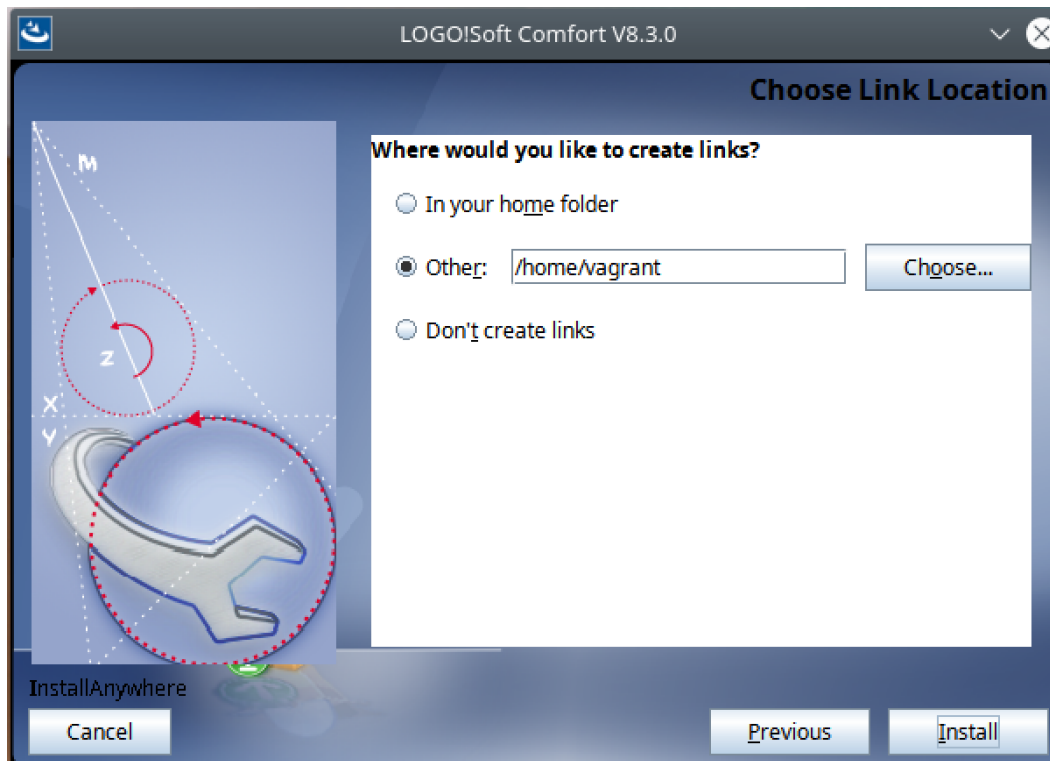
LOGO!Soft Comfort V8.3.0

Choose Link Location

M

Z

X

Y

Where would you like to create links?

In your home folder

Other: /home/vagrant

Choose...

Don't create links

InstallAnywhere

Cancel

Previous

Install